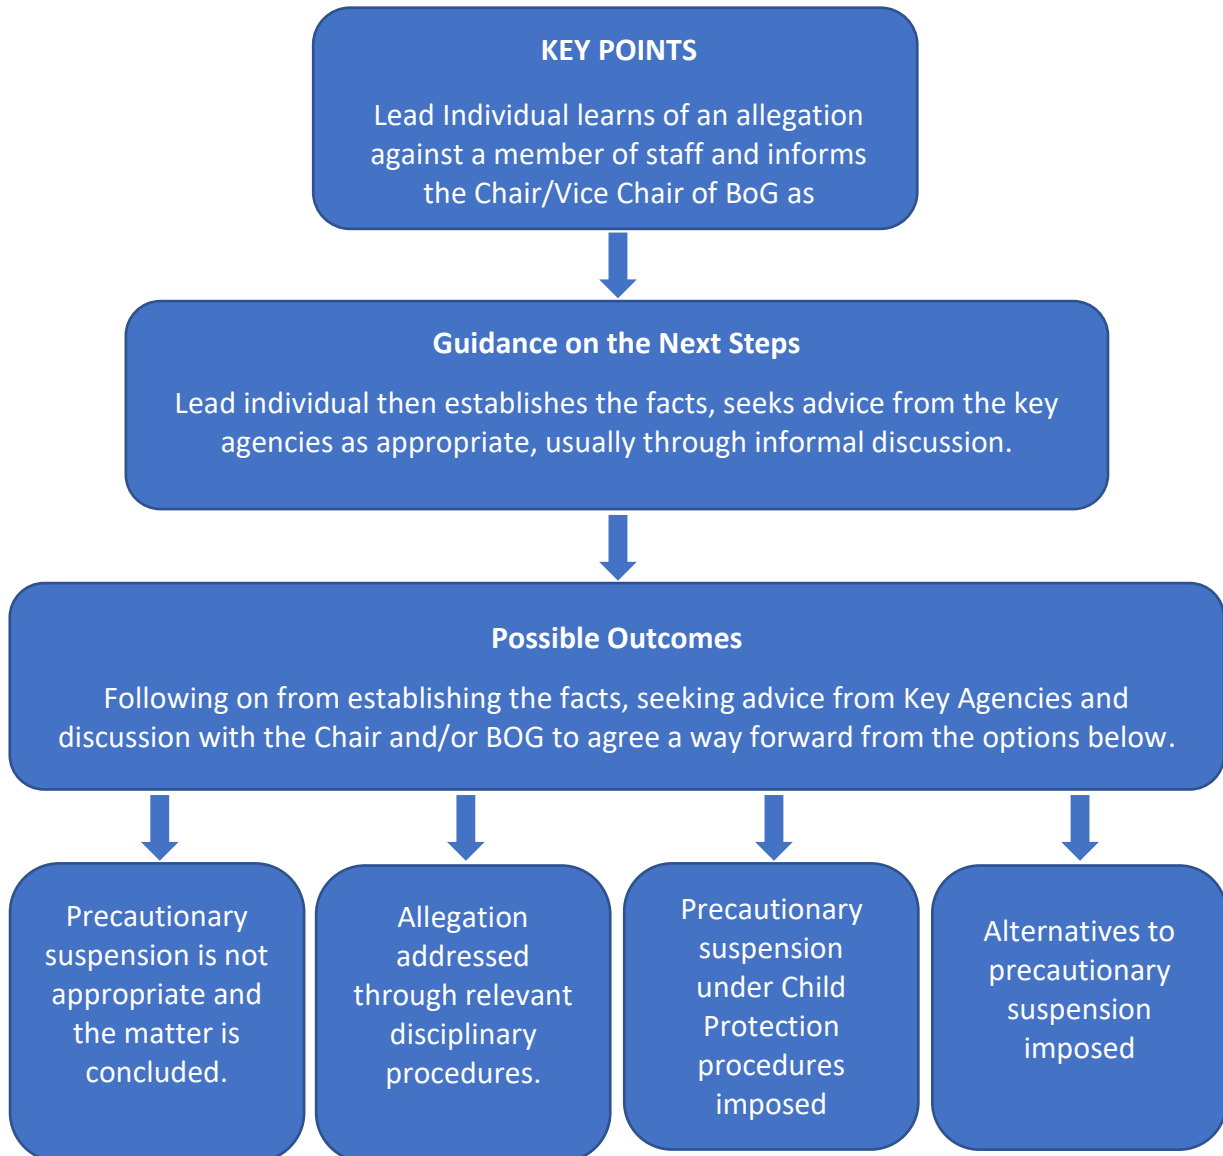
KEY POINTS

Lead Individual learns of an allegation against a member of staff and informs the Chair/Vice Chair of BoG as

Guidance on the Next Steps

Lead individual then establishes the facts, seeks advice from the key agencies as appropriate, usually through informal discussion.

Possible Outcomes

Following on from establishing the facts, seeking advice from Key Agencies and discussion with the Chair and/or BOG to agree a way forward from the options below.

Precautionary suspension is not appropriate and the matter is concluded.

Allegation addressed through relevant disciplinary procedures.

Precautionary suspension under Child Protection procedures imposed

Alternatives to precautionary suspension imposed